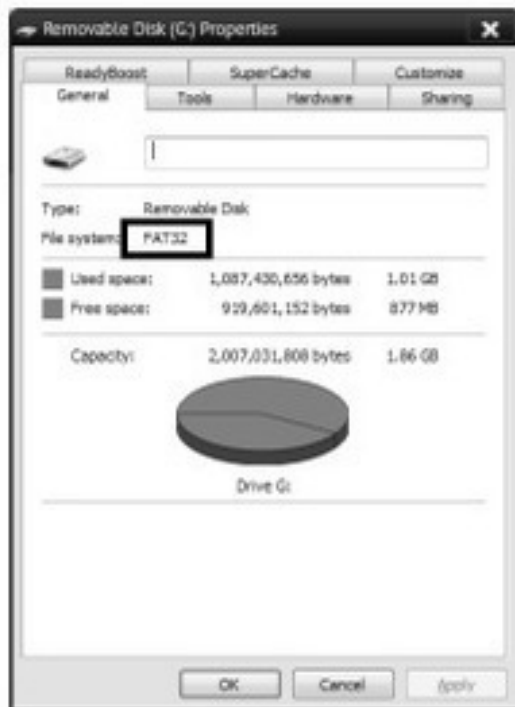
Removable Disk (G:) Properties

ReadyBoost
SuperCache
Customize
General
Tools
Hardware
Sharing

Type: Removable Disk
File system: FAT32

Used space: 1,087,430,656 bytes 1.01 GB
Free space: 919,601,152 bytes 877 MB

Capacity: 2,007,031,808 bytes 1.86 GB

Drive G:

OK
Cancel
Apply